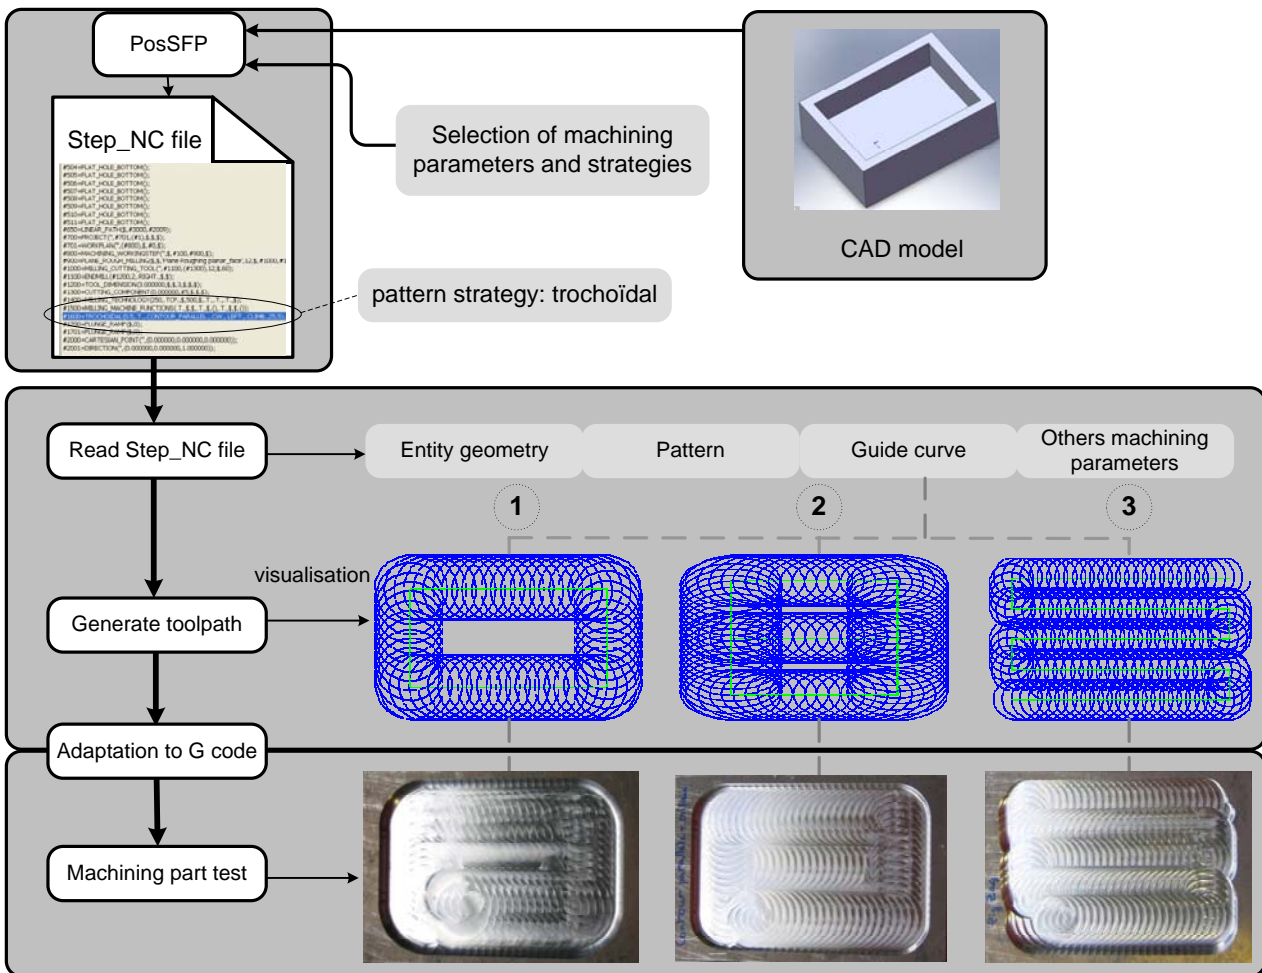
PosSFP

Step_NC file

#504=FLAT_HOLE_BOTTOM();
#505=FLAT_HOLE_BOTTOM();
#506=FLAT_HOLE_BOTTOM();
#507=FLAT_HOLE_BOTTOM();
#508=FLAT_HOLE_BOTTOM();
#509=FLAT_HOLE_BOTTOM();
#510=FLAT_HOLE_BOTTOM();
#511=FLAT_HOLE_BOTTOM();
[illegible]

Selection of machining parameters and strategies

CAD model

pattern strategy: trochoïdal

Read Step_NC file

Entity geometry

Pattern

Guide curve

Others machining parameters

1

2

3

visualisation

Generate toolpath

Adaptation to G code

Machining part test